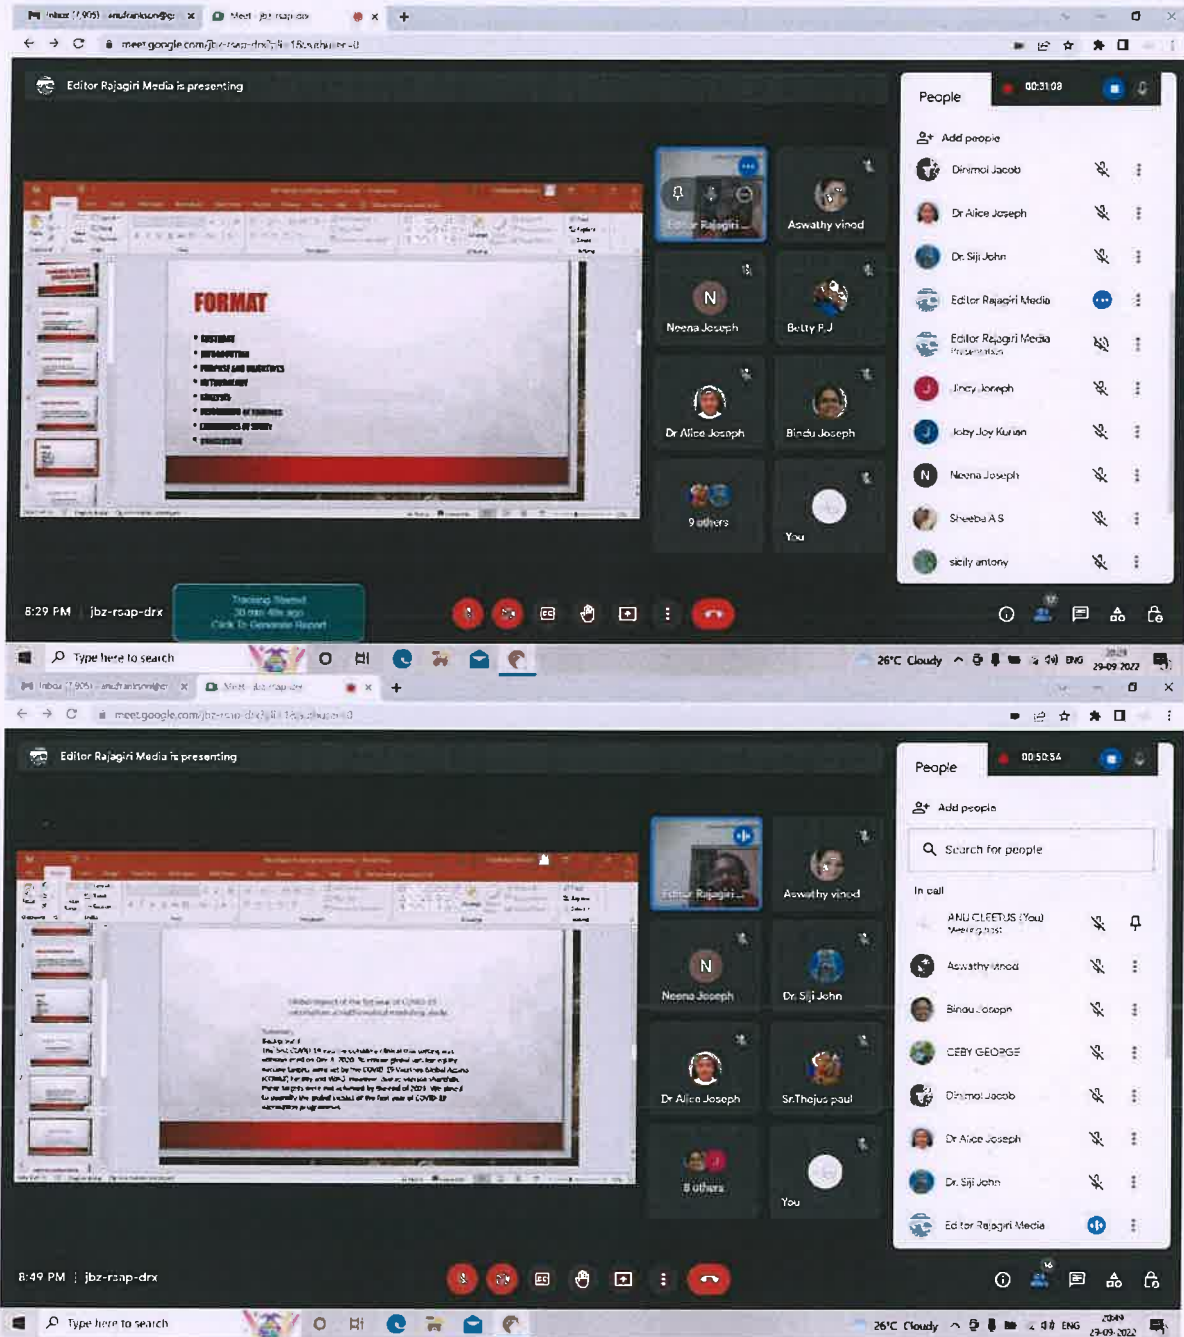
Inbox (7,905) - anufrankson@g
Meet - jbz-rsap-drx
meet.google.com/jbz-rsap-drx?authuser=0

Editor Rajagiri Media is presenting

FORMAT
• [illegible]
• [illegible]
• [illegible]
• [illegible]
• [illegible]
• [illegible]
• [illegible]
• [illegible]

Editor Rajagiri ...
Aswathy vinod
N
Neena Joseph
Betty P.J
Dr Alice Joseph
Bindu Joseph
9 others
You

People
00:31:08
Add people
Dinimol Jacob
Dr Alice Joseph
Dr. Siji John
Editor Rajagiri Media
Editor Rajagiri Media
Presentation
Jincy Joseph
Joby Joy Kurian
Neena Joseph
Sheeba A S
sicily antony

8:29 PM | jbz-rsap-drx
Tracking Started
30 min 48s ago
Click To Generate Report

Type here to search
26°C Cloudy ENG 20:29 29-09-2022

Inbox (7,905) - anufrankson@g
Meet - jbz-rsap-drx
meet.google.com/jbz-rsap-drx?authuser=0

Editor Rajagiri Media is presenting

Global impact of the first year of COVID-19 vaccination: a mathematical modelling study

Editor Rajagiri ...
Aswathy vinod
N
Neena Joseph
Dr. Siji John
Dr Alice Joseph
Sr.Thejus paul
8 others
You

People
00:52:54
Add people
Search for people
In call
ANU CLEETUS (You)
Meeting host
Aswathy vinod
Bindu Joseph
CEBY GEORGE
Dinimol Jacob
Dr Alice Joseph
Dr. Siji John
Editor Rajagiri Media

8:49 PM | jbz-rsap-drx

Type here to search
26°C Cloudy ENG 20:49 29-09-2022